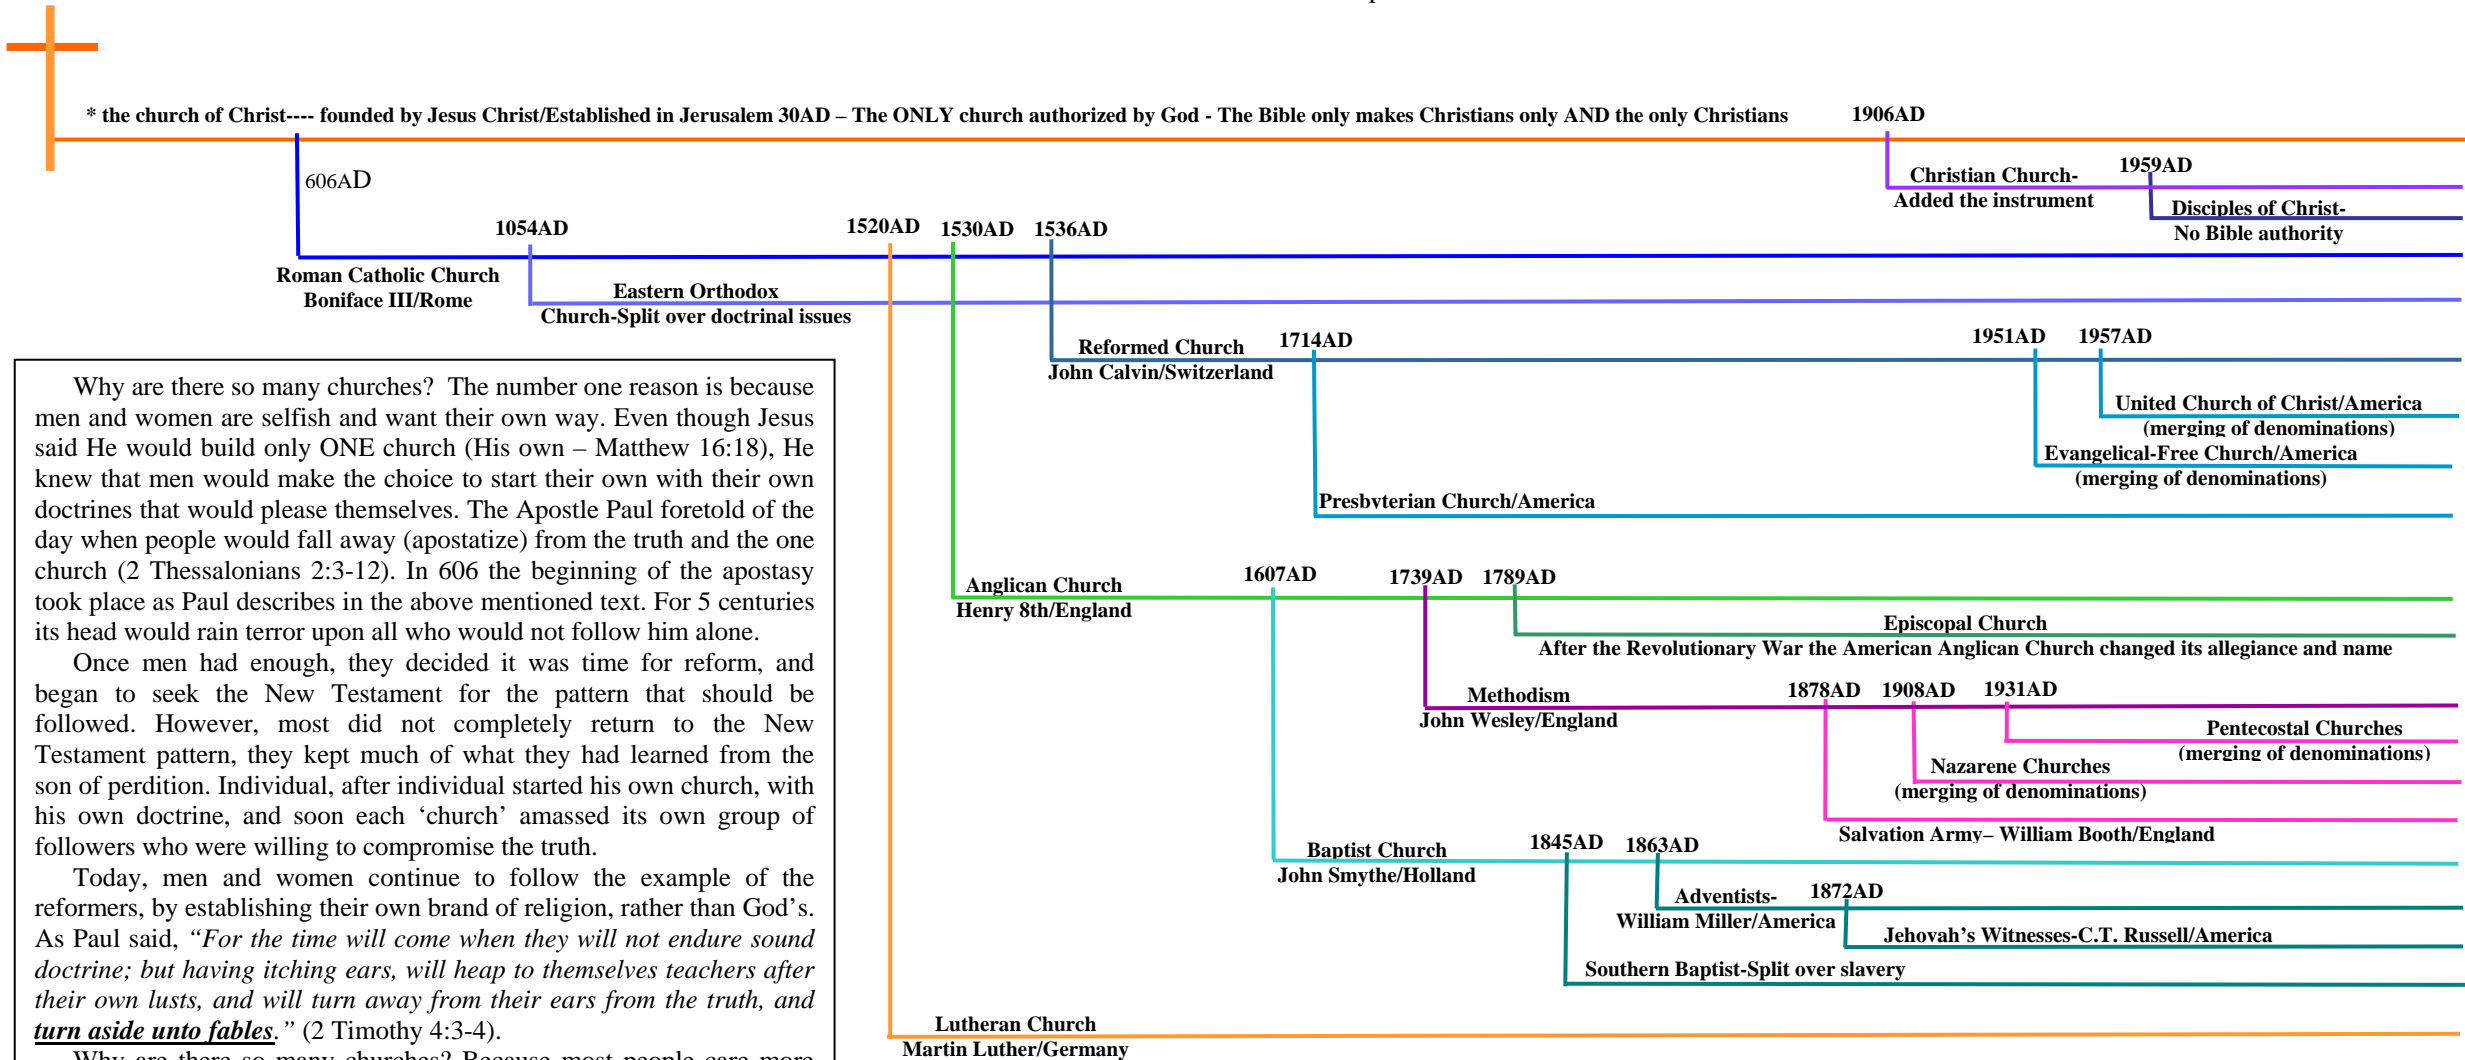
* the church of Christ---- founded by Jesus Christ/Established in Jerusalem 30AD – The ONLY church authorized by God - The Bible only makes Christians only AND the only Christians

1906AD

Christian Church- Added the instrument

1959AD

Disciples of Christ- No Bible authority

606AD

1054AD

1520AD

1530AD

1536AD

Roman Catholic Church Boniface III/Rome

Eastern Orthodox Church-Split over doctrinal issues

Reformed Church John Calvin/Switzerland

1714AD

1951AD

1957AD

United Church of Christ/America (merging of denominations)

Evangelical-Free Church/America (merging of denominations)

Presbyterian Church/America

Anglican Church Henry 8th/England

1607AD

1739AD

1789AD

Episcopal Church After the Revolutionary War the American Anglican Church changed its allegiance and name

Methodism John Wesley/England

1878AD

1908AD

1931AD

Pentecostal Churches (merging of denominations)

Nazarene Churches (merging of denominations)

Salvation Army– William Booth/England

Baptist Church John Smythe/Holland

1845AD

1863AD

Adventists- William Miller/America

1872AD

Jehovah's Witnesses-C.T. Russell/America

Southern Baptist-Split over slavery

Lutheran Church Martin Luther/Germany

Why are there so many churches? The number one reason is because men and women are selfish and want their own way. Even though Jesus said He would build only ONE church (His own – Matthew 16:18), He knew that men would make the choice to start their own with their own doctrines that would please themselves. The Apostle Paul foretold of the day when people would fall away (apostatize) from the truth and the one church (2 Thessalonians 2:3-12). In 606 the beginning of the apostasy took place as Paul describes in the above mentioned text. For 5 centuries its head would rain terror upon all who would not follow him alone.

Once men had enough, they decided it was time for reform, and began to seek the New Testament for the pattern that should be followed. However, most did not completely return to the New Testament pattern, they kept much of what they had learned from the son of perdition. Individual, after individual started his own church, with his own doctrine, and soon each 'church' amassed its own group of followers who were willing to compromise the truth.

Today, men and women continue to follow the example of the reformers, by establishing their own brand of religion, rather than God's. As Paul said, "For the time will come when they will not endure sound doctrine; but having itching ears, will heap to themselves teachers after their own lusts, and will turn away from their ears from the truth, and turn aside unto fables." (2 Timothy 4:3-4).

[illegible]